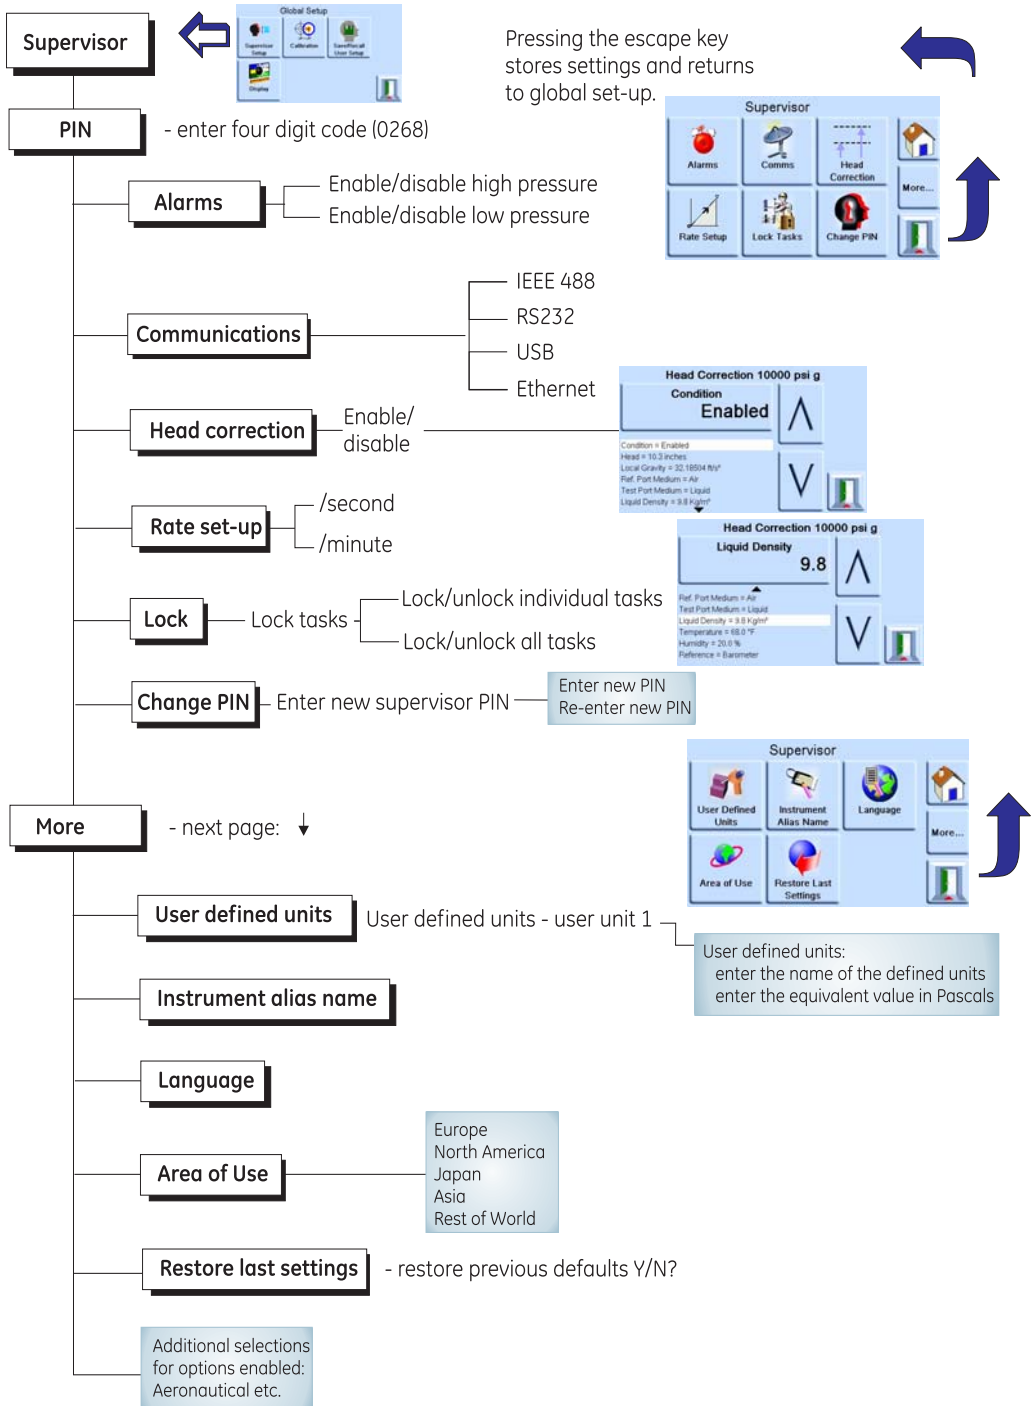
Supervisor

Global Setup
Supervisor Setup
Calibration
Save/Recall User Setup
Display

Pressing the escape key stores settings and returns to global set-up.

PIN - enter four digit code (0268)

Supervisor
Alarms
Comms
Head Correction
More...
Rate Setup
Lock Tasks
Change PIN

Alarms
Enable/disable high pressure
Enable/disable low pressure

Communications
IEEE 488
RS232
USB
Ethernet

Head correction
Enable/disable

Head Correction 10000 psi g
Condition
Enabled
Condition = Enabled
Head = 10.3 inches
Local Gravity = 32.18504 ft/s²
Ref. Port Medium = Air
Test Port Medium = Liquid
Liquid Density = 9.8 Kg/m³

Rate set-up
/second
/minute

Head Correction 10000 psi g
Liquid Density
9.8
Ref. Port Medium = Air
Test Port Medium = Liquid
Liquid Density = 9.8 Kg/m³
Temperature = 68.0 °F
Humidity = 20.0 %
Reference = Barometer

Lock
Lock tasks
Lock/unlock individual tasks
Lock/unlock all tasks

Change PIN
Enter new supervisor PIN
Enter new PIN
Re-enter new PIN

Supervisor
User Defined Units
Instrument Alias Name
Language
More...
Area of Use
Restore Last Settings

More - next page:

User defined units
User defined units - user unit 1
User defined units:
enter the name of the defined units
enter the equivalent value in Pascals

Instrument alias name

Language

Area of Use
Europe
North America
Japan
Asia
Rest of World

Restore last settings - restore previous defaults Y/N?

Additional selections for options enabled: Aeronautical etc.